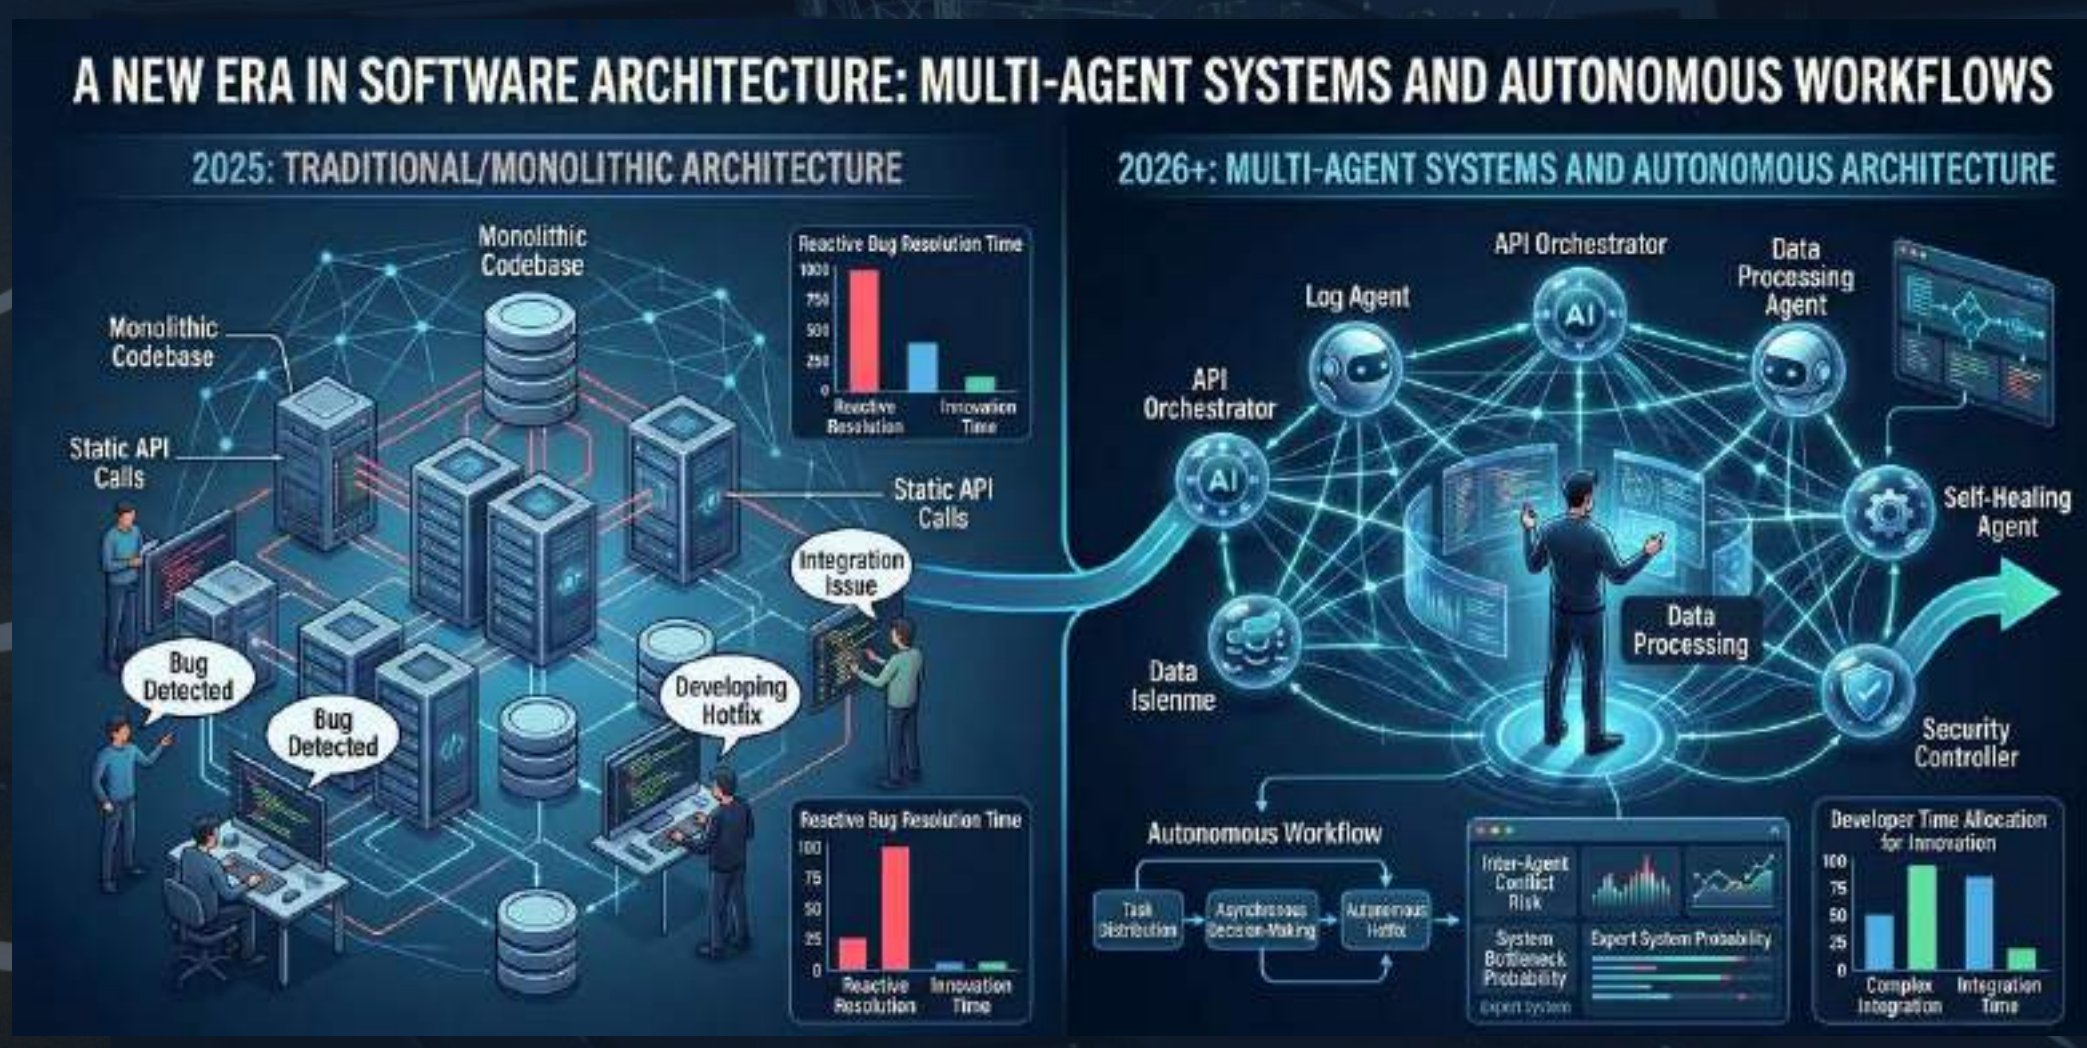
A NEW ERA IN SOFTWARE ARCHITECTURE: MULTI-AGENT SYSTEMS AND AUTONOMOUS WORKFLOWS

2025: TRADITIONAL/MONOLITHIC ARCHITECTURE

Monolithic Codebase

Monolithic Codebase

Static API Calls

Reactive Bug Resolution Time
1000
750
500
250
0
Reactive Resolution
Innovation Time

Static API Calls

Integration Issue

Bug Detected

Bug Detected

Developing Hotfix

Reactive Bug Resolution Time
100
75
50
25
0
Reactive Resolution
Innovation Time

2026+: MULTI-AGENT SYSTEMS AND AUTONOMOUS ARCHITECTURE

API Orchestrator

AI

Log Agent

Data Processing Agent

API Orchestrator

AI

Self-Healing Agent

Data Processing

Data Islenme

Security Controller

Autonomous Workflow

Task Distribution
Asynchronous Decision-Making
Autonomous Hotfix

Inter-Agent Conflict Risk

System Bottleneck Probability

Expert System Probability

Expert System

Developer Time Allocation for Innovation
100
75
50
25
0
Complex Integration
Integration Time